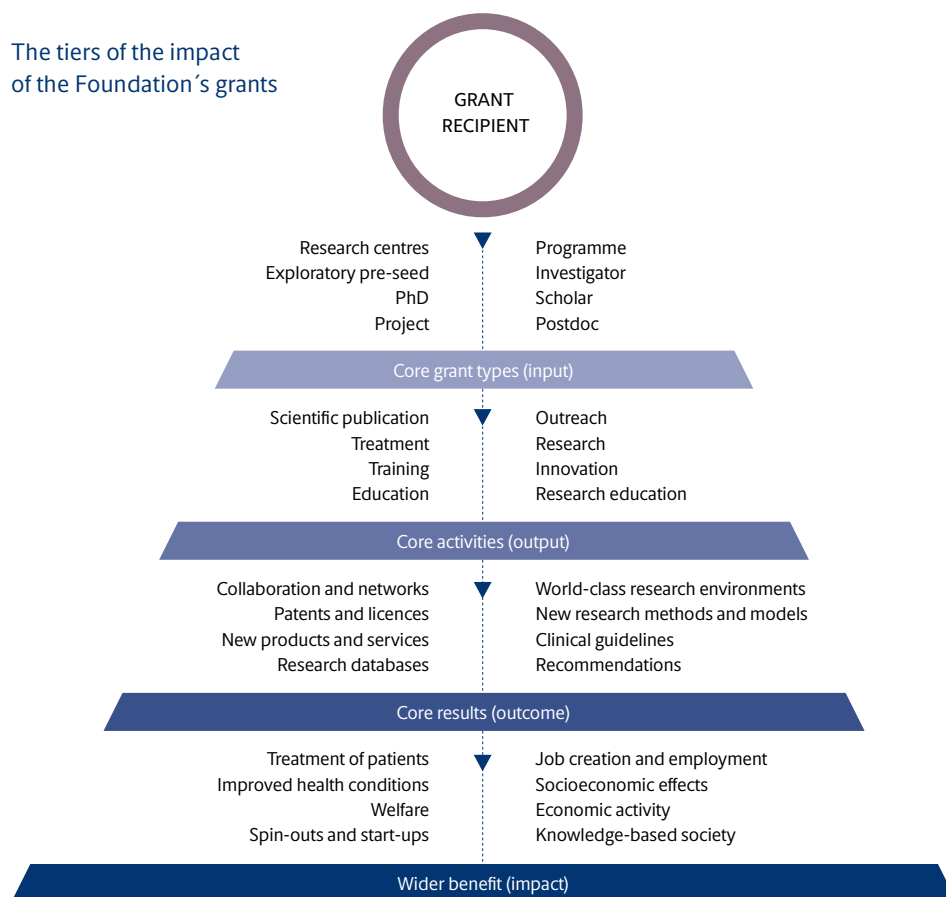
The tiers of the impact of the Foundation´s grants

GRANT RECIPIENT

Research centres
Exploratory pre-seed
PhD
Project

Programme
Investigator
Scholar
Postdoc

Core grant types (input)

Scientific publication
Treatment
Training
Education

Outreach
Research
Innovation
Research education

Core activities (output)

Collaboration and networks
Patents and licences
New products and services
Research databases

World-class research environments
New research methods and models
Clinical guidelines
Recommendations

Core results (outcome)

Treatment of patients
Improved health conditions
Welfare
Spin-outs and start-ups

Job creation and employment
Socioeconomic effects
Economic activity
Knowledge-based society

Wider benefit (impact)